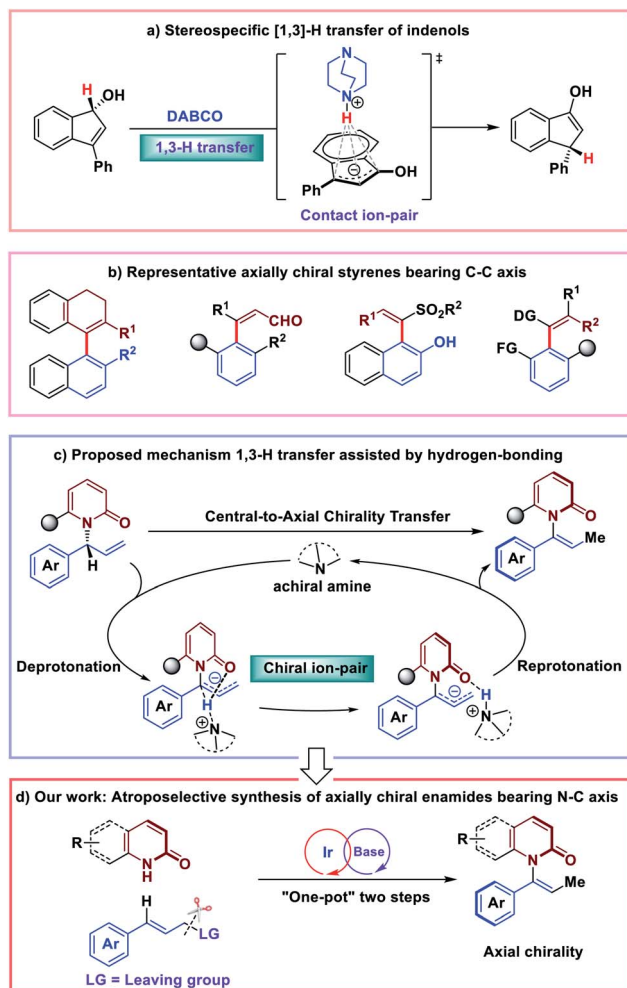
a) Stereospecific [1,3]-H transfer of indenols

H OH

Ph

DABCO

1,3-H transfer

N

N ⊕

H

Ph ⊖ OH

Contact ion-pair

‡

OH

Ph H

b) Representative axially chiral styrenes bearing C-C axis

$R^1$

$R^2$

$R^1$ CHO

$R^2$

$R^1$ $SO_2R^2$

OH

$R^1$

DG $R^2$

FG

c) Proposed mechanism 1,3-H transfer assisted by hydrogen-bonding

N O

Ar H

Central-to-Axial Chirality Transfer

N O

Ar Me

N

achiral amine

Deprotonation

N O

Ar H ⊖

⊕ N

Chiral ion-pair

N O

Ar ⊖ H

⊕ N

Reprotonation

d) Our work: Atroposelective synthesis of axially chiral enamides bearing N-C axis

R

N O

H

H

Ar LG

LG = Leaving group

Ir

Base

"One-pot" two steps

R

N O

Ar Me

Axial chirality